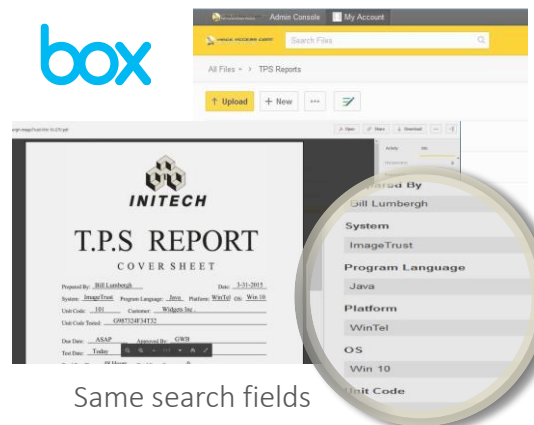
box

Admin Console | My Account

Search Files

All Files › TPS Reports

↑ Upload + New ···

Open Share Download

INITECH

T.P.S REPORT

COVER SHEET

Prepared By: Bill Lumbergh Date: 3-31-2015

System: ImageTrust Program Language: Java Platform: WinTel OS: Win 10

Unit Code: 101 Customer: Widgets Inc.

Unit Code Tested: G985324F34T32

Due Date: ASAP Approved By: GWB

Test Date: Today

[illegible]ared By
Bill Lumbergh
System
ImageTrust
Program Language
Java
Platform
WinTel
OS
Win 10
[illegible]nit Code

Same search fields